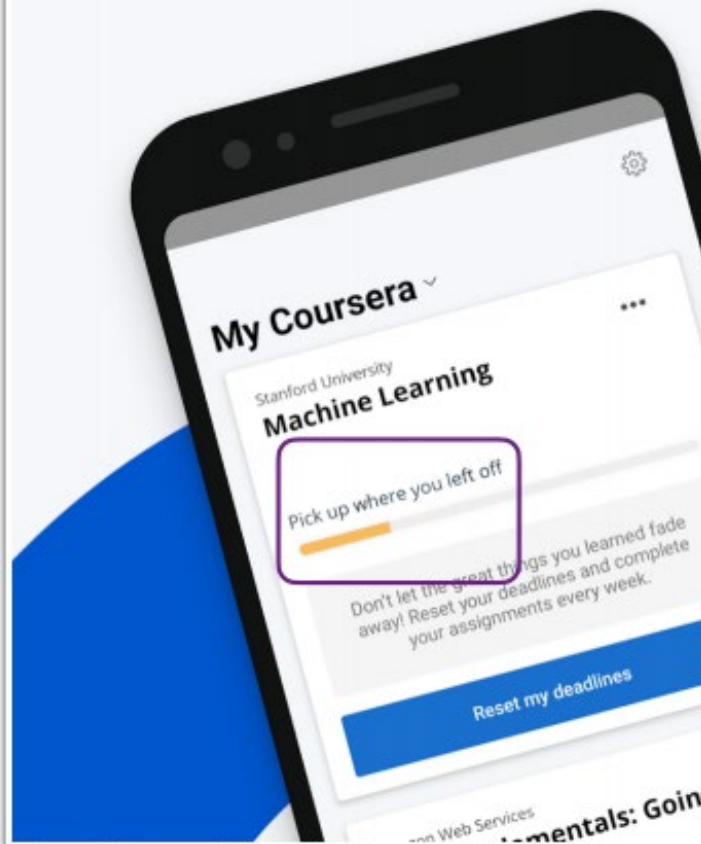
My Coursera

Stanford University
Machine Learning

Pick up where you left off

Don't let the great things you learned fade away! Reset your deadlines and complete your assignments every week.

Reset my deadlines

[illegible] Web Services
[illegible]mentals: Goin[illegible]